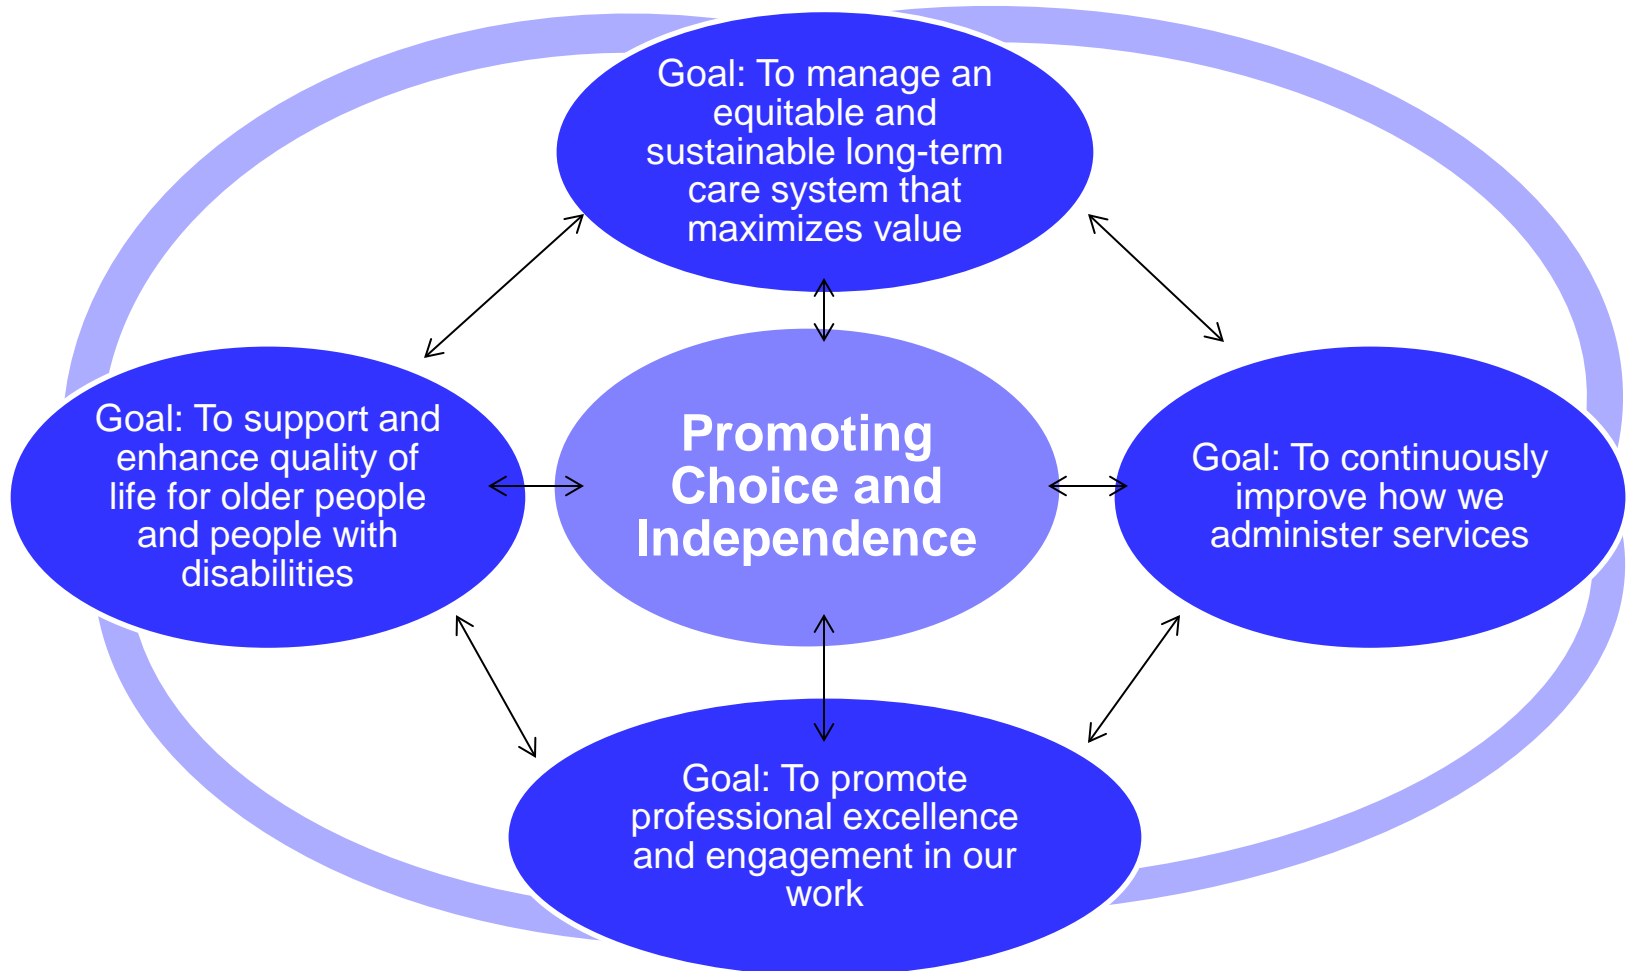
Goal: To manage an equitable and sustainable long-term care system that maximizes value

Goal: To support and enhance quality of life for older people and people with disabilities

Promoting Choice and Independence

Goal: To continuously improve how we administer services

Goal: To promote professional excellence and engagement in our work